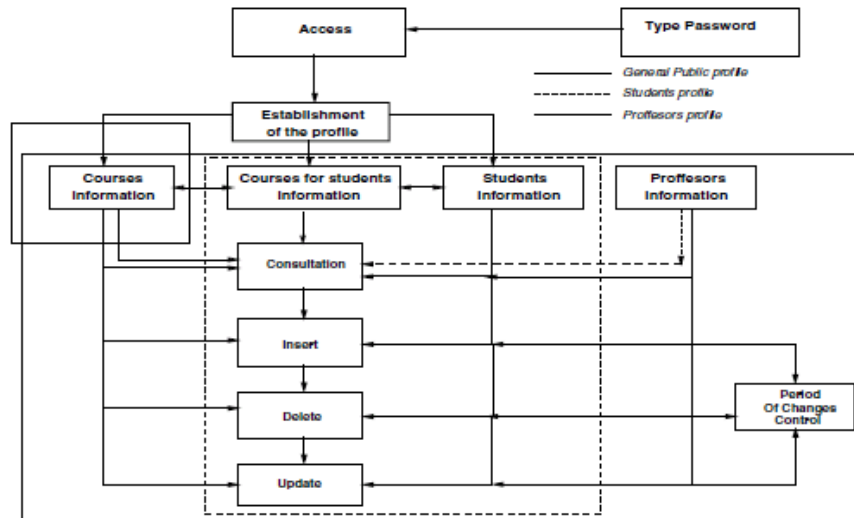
Access

Type Password

General Public profile

Students profile

Proffesors profile

Establishment of the profile

Courses information

Courses for students information

Students information

Proffesors information

Consultation

Insert

Delete

Update

Period Of Changes Control